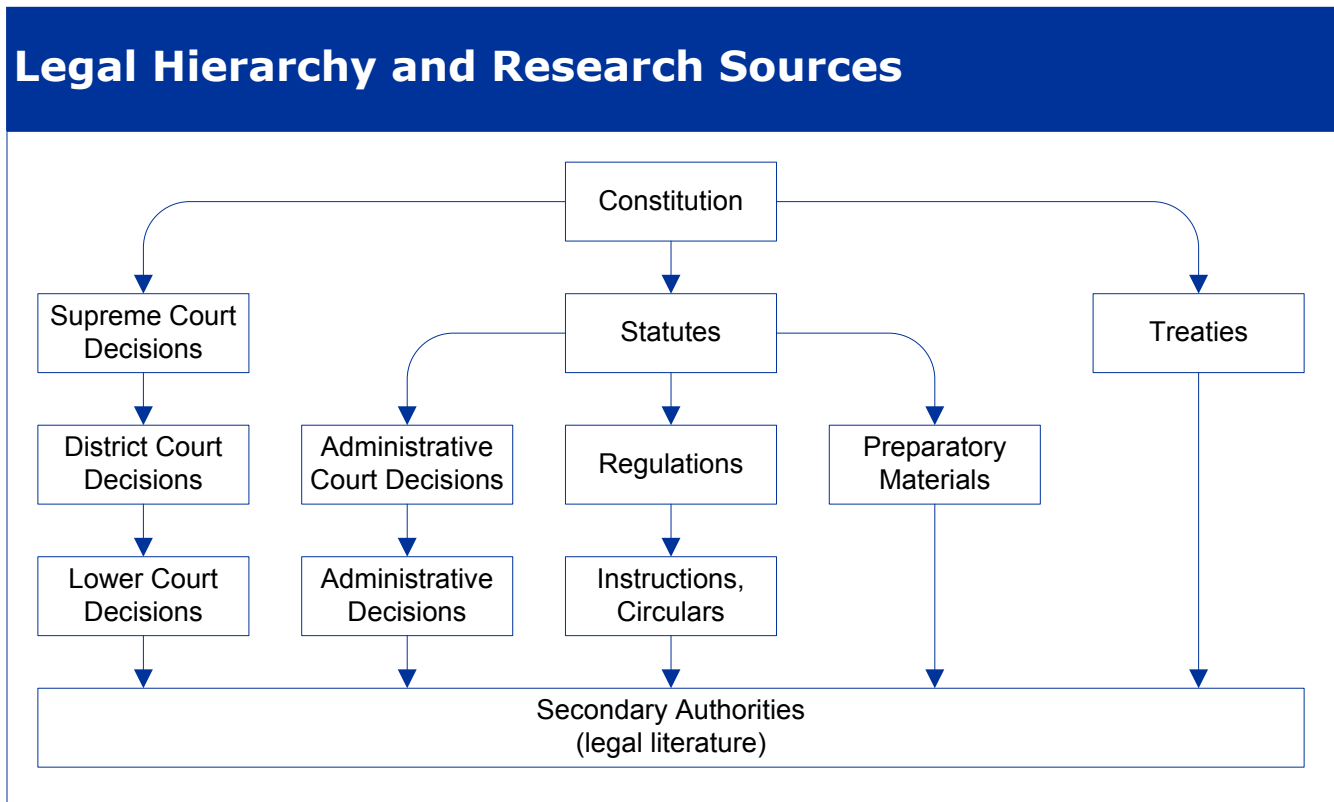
Legal Hierarchy and Research Sources

Constitution

Supreme Court Decisions

Statutes

Treaties

District Court Decisions

Administrative Court Decisions

Regulations

Preparatory Materials

Lower Court Decisions

Administrative Decisions

Instructions, Circulars

Secondary Authorities (legal literature)